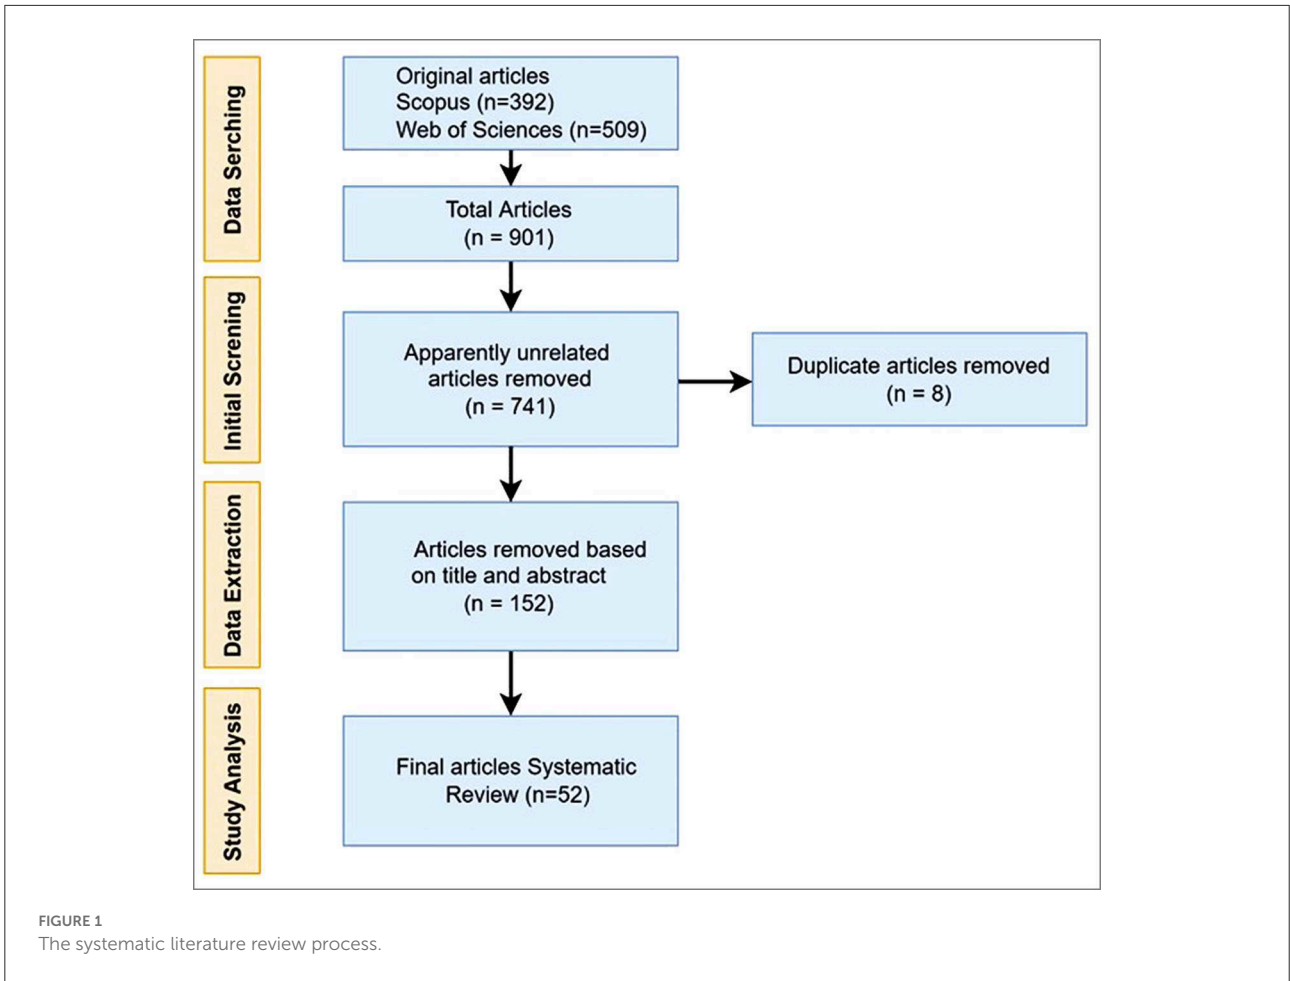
Data Serching

Original articles
Scopus (n=392)
Web of Sciences (n=509)

Total Articles
(n = 901)

Initial Screning

Apparently unrelated articles removed
(n = 741)

Duplicate articles removed
(n = 8)

Data Extraction

Articles removed based on title and abstract
(n = 152)

Study Analysis

Final articles Systematic Review (n=52)

FIGURE 1
The systematic literature review process.